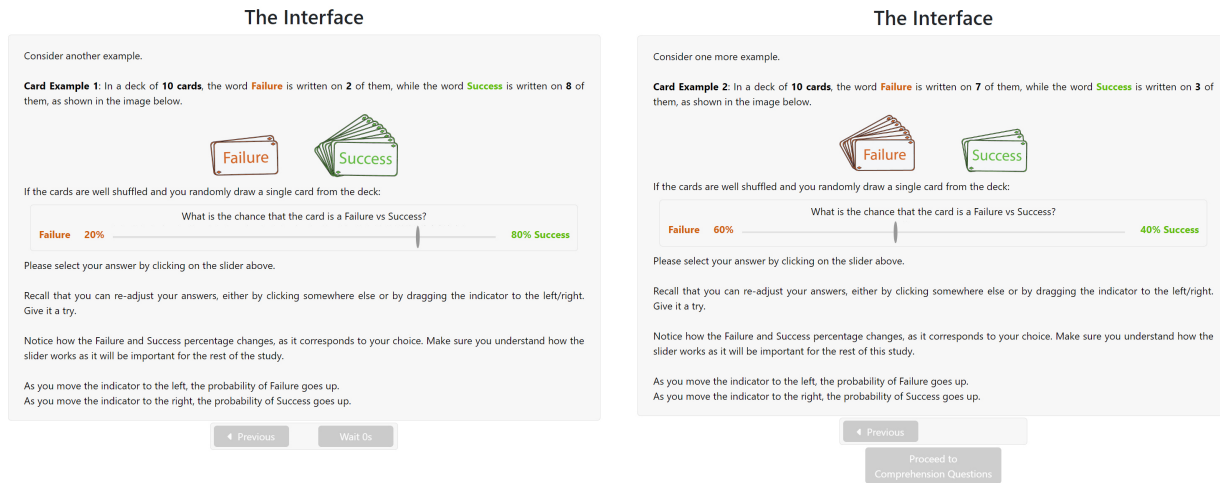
The Interface

Consider another example.

**Card Example 1**: In a deck of **10 cards**, the word **Failure** is written on **2** of them, while the word **Success** is written on **8** of them, as shown in the image below.

Failure Success

If the cards are well shuffled and you randomly draw a single card from the deck:

What is the chance that the card is a Failure vs Success?

Failure 20% 80% Success

Please select your answer by clicking on the slider above.

Recall that you can re-adjust your answers, either by clicking somewhere else or by dragging the indicator to the left/right. Give it a try.

Notice how the Failure and Success percentage changes, as it corresponds to your choice. Make sure you understand how the slider works as it will be important for the rest of the study.

As you move the indicator to the left, the probability of Failure goes up.
As you move the indicator to the right, the probability of Success goes up.

Previous Wait 0s

The Interface

Consider one more example.

**Card Example 2**: In a deck of **10 cards**, the word **Failure** is written on **7** of them, while the word **Success** is written on **3** of them, as shown in the image below.

Failure Success

If the cards are well shuffled and you randomly draw a single card from the deck:

What is the chance that the card is a Failure vs Success?

Failure 60% 40% Success

Please select your answer by clicking on the slider above.

Recall that you can re-adjust your answers, either by clicking somewhere else or by dragging the indicator to the left/right. Give it a try.

Notice how the Failure and Success percentage changes, as it corresponds to your choice. Make sure you understand how the slider works as it will be important for the rest of this study.

As you move the indicator to the left, the probability of Failure goes up.
As you move the indicator to the right, the probability of Success goes up.

Previous

Proceed to Comprehension Questions